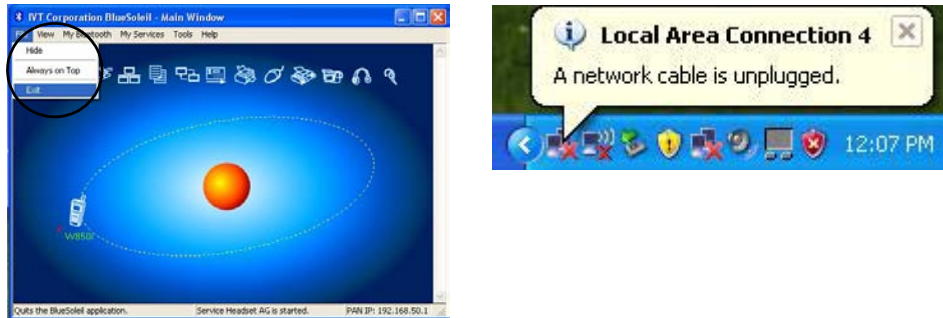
IVT Corporation BlueSoleil - Main Window

View My Bluetooth My Services Tools Help

Hide

Always on Top

Exit

W850i

Quits the BlueSoleil application.

Service Headset AG is started.

PAN IP: 192.168.50.1

Local Area Connection 4

A network cable is unplugged.

12:07 PM